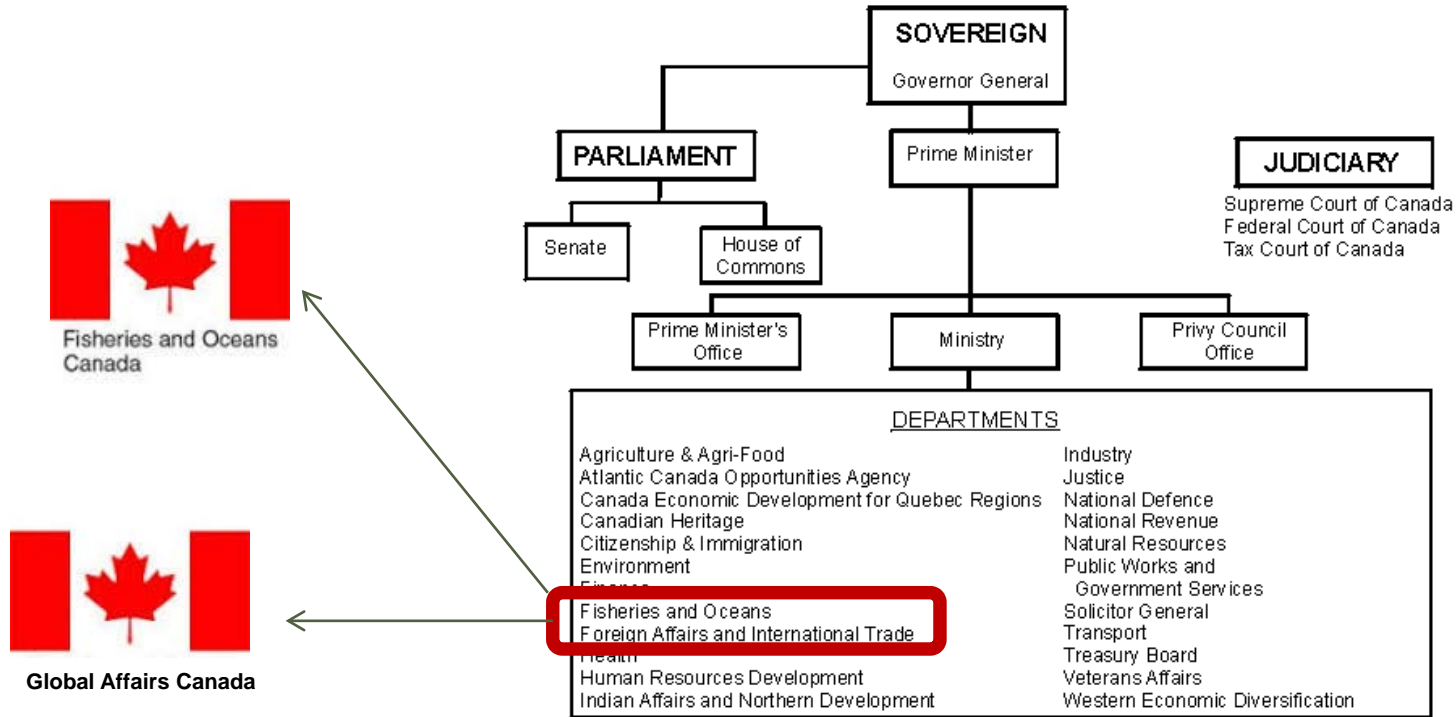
Fisheries and Oceans Canada

Global Affairs Canada

SOVEREIGN
Governor General

PARLIAMENT

Prime Minister

JUDICIARY
Supreme Court of Canada
Federal Court of Canada
Tax Court of Canada

Senate

House of Commons

Prime Minister's Office

Ministry

Privy Council Office

DEPARTMENTS

Agriculture & Agri-Food
Atlantic Canada Opportunities Agency
Canada Economic Development for Quebec Regions
Canadian Heritage
Citizenship & Immigration
Environment
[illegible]
Fisheries and Oceans
Foreign Affairs and International Trade
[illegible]
Human Resources Development
Indian Affairs and Northern Development

Industry
Justice
National Defence
National Revenue
Natural Resources
Public Works and Government Services
Solicitor General
Transport
Treasury Board
Veterans Affairs
Western Economic Diversification